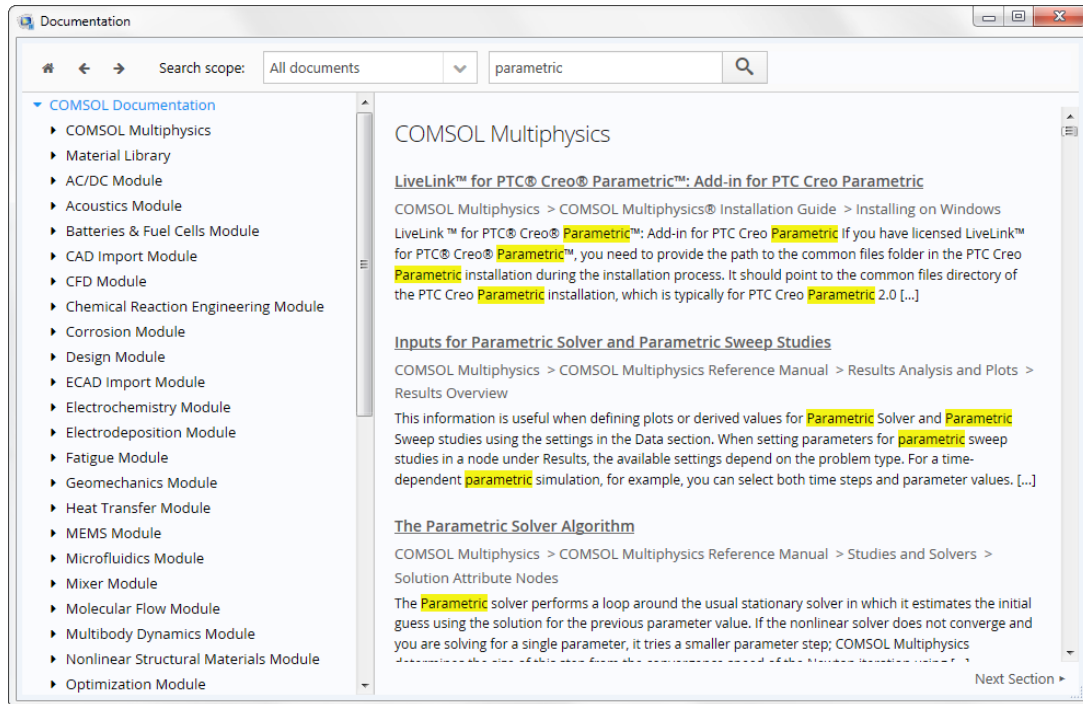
Documentation

Search scope: All documents

parametric

COMSOL Documentation
COMSOL Multiphysics
Material Library
AC/DC Module
Acoustics Module
Batteries & Fuel Cells Module
CAD Import Module
CFD Module
Chemical Reaction Engineering Module
Corrosion Module
Design Module
ECAD Import Module
Electrochemistry Module
Electrodeposition Module
Fatigue Module
Geomechanics Module
Heat Transfer Module
MEMS Module
Microfluidics Module
Mixer Module
Molecular Flow Module
Multibody Dynamics Module
Nonlinear Structural Materials Module
Optimization Module

COMSOL Multiphysics

LiveLink™ for PTC® Creo® Parametric™: Add-in for PTC Creo Parametric

COMSOL Multiphysics > COMSOL Multiphysics® Installation Guide > Installing on Windows

LiveLink ™ for PTC® Creo® Parametric™: Add-in for PTC Creo Parametric If you have licensed LiveLink™ for PTC® Creo® Parametric™, you need to provide the path to the common files folder in the PTC Creo Parametric installation during the installation process. It should point to the common files directory of the PTC Creo Parametric installation, which is typically for PTC Creo Parametric 2.0 [...]

Inputs for Parametric Solver and Parametric Sweep Studies

COMSOL Multiphysics > COMSOL Multiphysics Reference Manual > Results Analysis and Plots > Results Overview

This information is useful when defining plots or derived values for Parametric Solver and Parametric Sweep studies using the settings in the Data section. When setting parameters for parametric sweep studies in a node under Results, the available settings depend on the problem type. For a time-dependent parametric simulation, for example, you can select both time steps and parameter values. [...]

The Parametric Solver Algorithm

COMSOL Multiphysics > COMSOL Multiphysics Reference Manual > Studies and Solvers > Solution Attribute Nodes

The Parametric solver performs a loop around the usual stationary solver in which it estimates the initial guess using the solution for the previous parameter value. If the nonlinear solver does not converge and you are solving for a single parameter, it tries a smaller parameter step; COMSOL Multiphysics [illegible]

Next Section